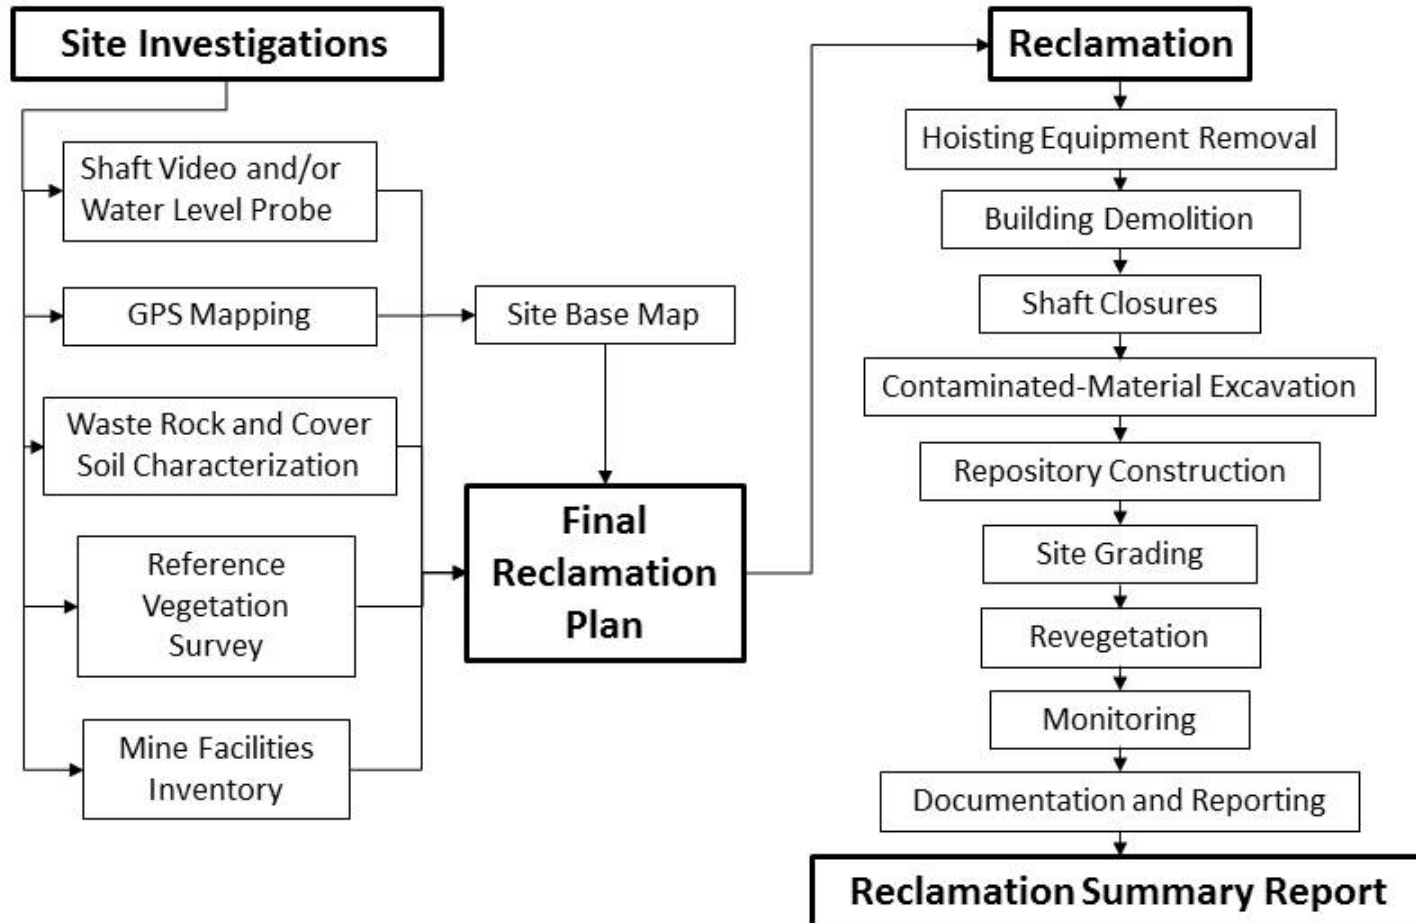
Site Investigations

Shaft Video and/or Water Level Probe

GPS Mapping

Site Base Map

Waste Rock and Cover Soil Characterization

Reference Vegetation Survey

Mine Facilities Inventory

Final Reclamation Plan

Reclamation

Hoisting Equipment Removal

Building Demolition

Shaft Closures

Contaminated-Material Excavation

Repository Construction

Site Grading

Revegetation

Monitoring

Documentation and Reporting

Reclamation Summary Report